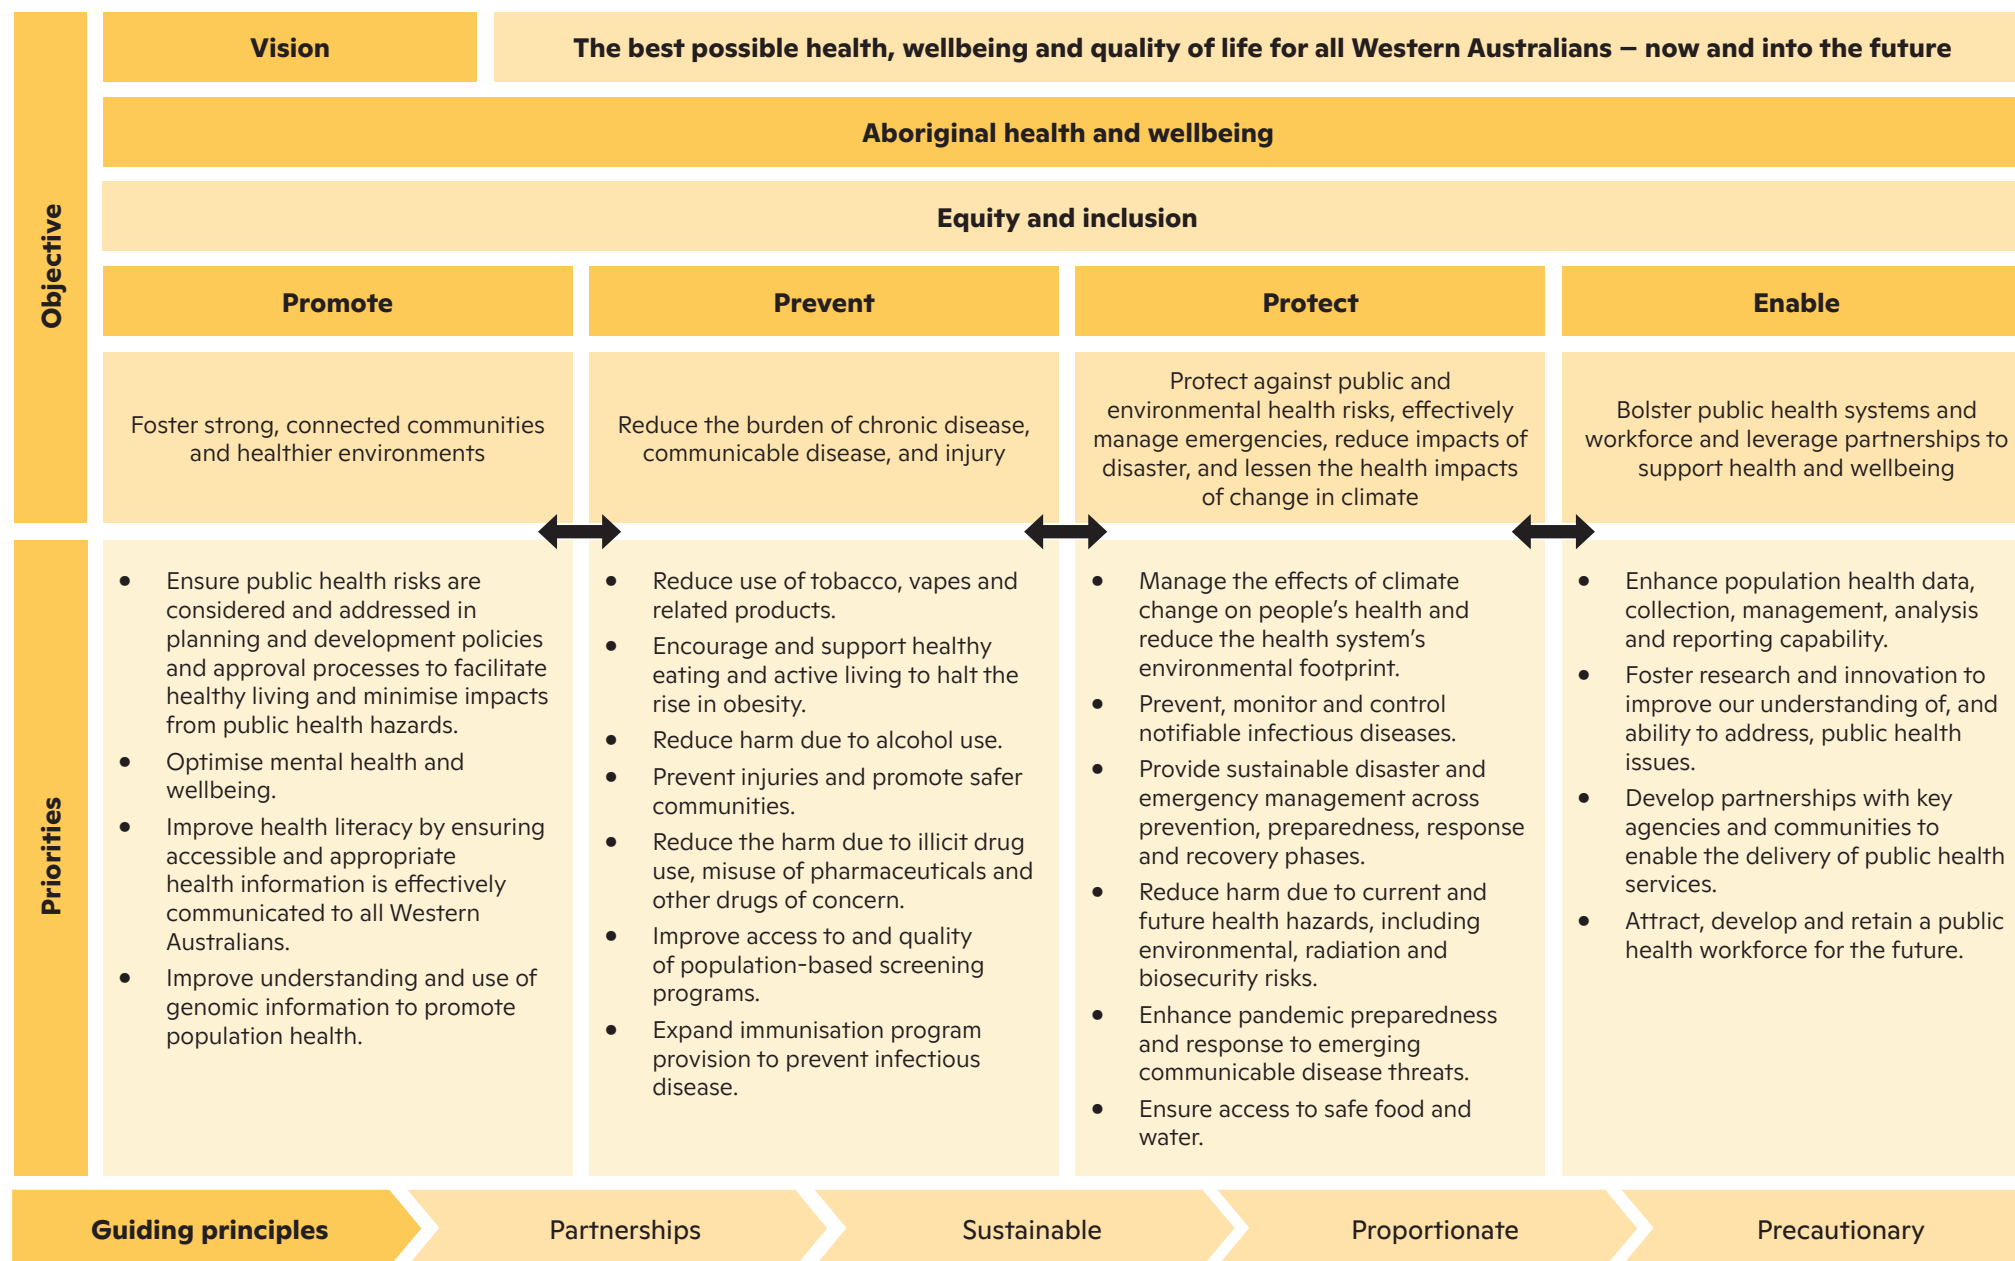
Objective

Vision | The best possible health, wellbeing and quality of life for all Western Australians – now and into the future

Aboriginal health and wellbeing

Equity and inclusion

| Promote | Prevent | Protect | Enable |
|---|---|---|---|
| Foster strong, connected communities and healthier environments | Reduce the burden of chronic disease, communicable disease, and injury | Protect against public and environmental health risks, effectively manage emergencies, reduce impacts of disaster, and lessen the health impacts of change in climate | Bolster public health systems and workforce and leverage partnerships to support health and wellbeing |

Priorities

Promote
• Ensure public health risks are considered and addressed in planning and development policies and approval processes to facilitate healthy living and minimise impacts from public health hazards.
• Optimise mental health and wellbeing.
• Improve health literacy by ensuring accessible and appropriate health information is effectively communicated to all Western Australians.
• Improve understanding and use of genomic information to promote population health.

Prevent
• Reduce use of tobacco, vapes and related products.
• Encourage and support healthy eating and active living to halt the rise in obesity.
• Reduce harm due to alcohol use.
• Prevent injuries and promote safer communities.
• Reduce the harm due to illicit drug use, misuse of pharmaceuticals and other drugs of concern.
• Improve access to and quality of population-based screening programs.
• Expand immunisation program provision to prevent infectious disease.

Protect
• Manage the effects of climate change on people's health and reduce the health system's environmental footprint.
• Prevent, monitor and control notifiable infectious diseases.
• Provide sustainable disaster and emergency management across prevention, preparedness, response and recovery phases.
• Reduce harm due to current and future health hazards, including environmental, radiation and biosecurity risks.
• Enhance pandemic preparedness and response to emerging communicable disease threats.
• Ensure access to safe food and water.

Enable
• Enhance population health data, collection, management, analysis and reporting capability.
• Foster research and innovation to improve our understanding of, and ability to address, public health issues.
• Develop partnerships with key agencies and communities to enable the delivery of public health services.
• Attract, develop and retain a public health workforce for the future.

Guiding principles | Partnerships | Sustainable | Proportionate | Precautionary